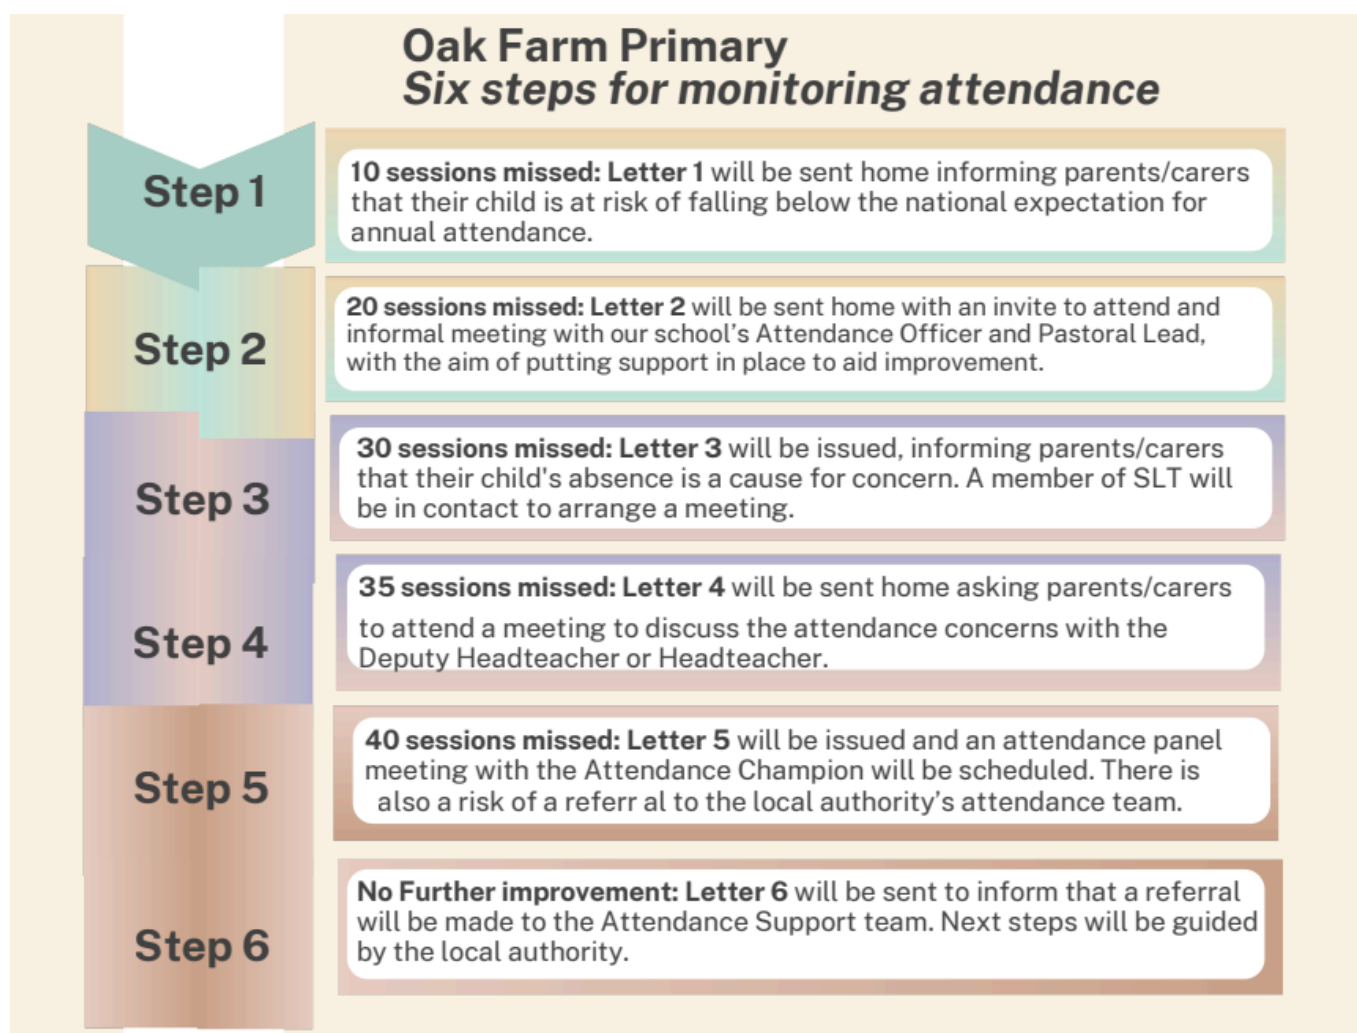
Oak Farm Primary
Six steps for monitoring attendance

Step 1

10 sessions missed: Letter 1 will be sent home informing parents/carers that their child is at risk of falling below the national expectation for annual attendance.

Step 2

20 sessions missed: Letter 2 will be sent home with an invite to attend and informal meeting with our school's Attendance Officer and Pastoral Lead, with the aim of putting support in place to aid improvement.

Step 3

30 sessions missed: Letter 3 will be issued, informing parents/carers that their child's absence is a cause for concern. A member of SLT will be in contact to arrange a meeting.

Step 4

35 sessions missed: Letter 4 will be sent home asking parents/carers to attend a meeting to discuss the attendance concerns with the Deputy Headteacher or Headteacher.

Step 5

40 sessions missed: Letter 5 will be issued and an attendance panel meeting with the Attendance Champion will be scheduled. There is also a risk of a referr al to the local authority's attendance team.

Step 6

No Further improvement: Letter 6 will be sent to inform that a referral will be made to the Attendance Support team. Next steps will be guided by the local authority.